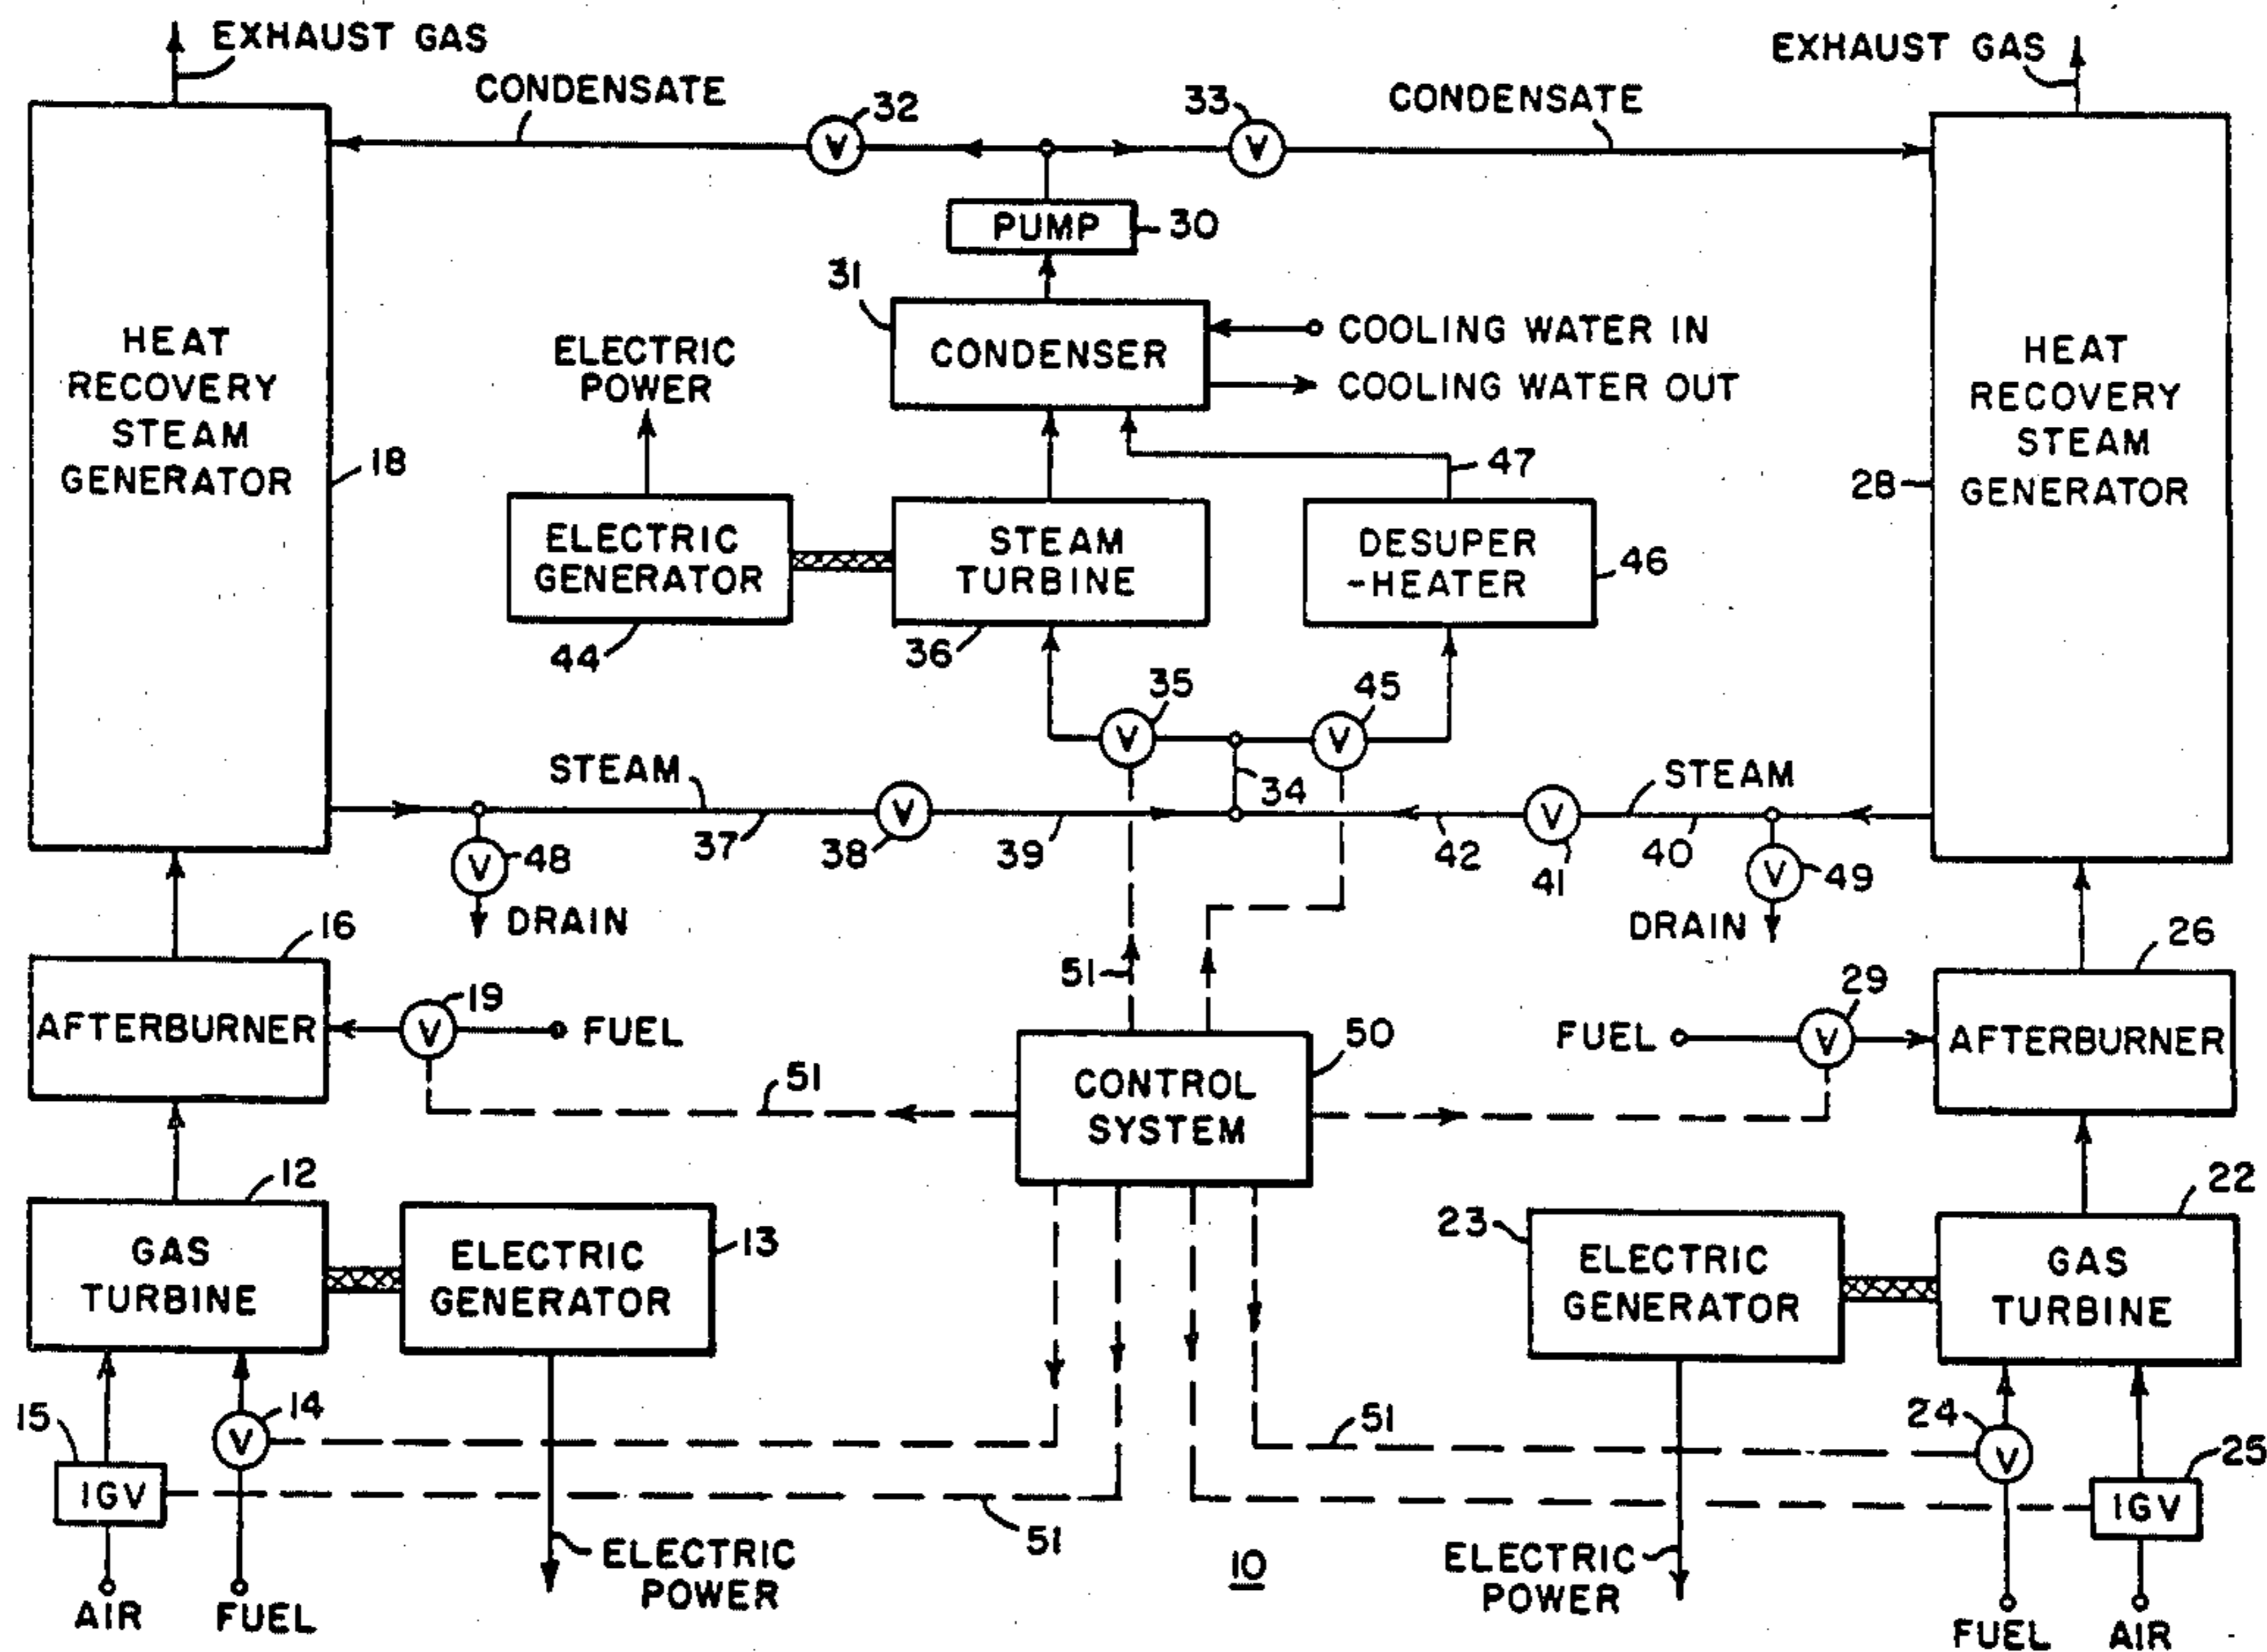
EXHAUST GAS

CONDENSATE

32

33

CONDENSATE

EXHAUST GAS

PUMP 30

31

CONDENSER

COOLING WATER IN

COOLING WATER OUT

HEAT RECOVERY STEAM GENERATOR

18

ELECTRIC POWER

ELECTRIC GENERATOR

STEAM TURBINE

47

DESUPER -HEATER

46

HEAT RECOVERY STEAM GENERATOR

28

44

36

35

45

STEAM

34

STEAM

37

38

39

42

41

40

48

DRAIN

49

DRAIN

16

51

26

AFTERBURNER

19

FUEL

29

FUEL

AFTERBURNER

50

51

CONTROL SYSTEM

12

GAS TURBINE

ELECTRIC GENERATOR

13

23

ELECTRIC GENERATOR

GAS TURBINE

22

15

14

IGV

51

24

25

IGV

51

ELECTRIC POWER

10

ELECTRIC POWER

AIR

FUEL

FUEL

AIR